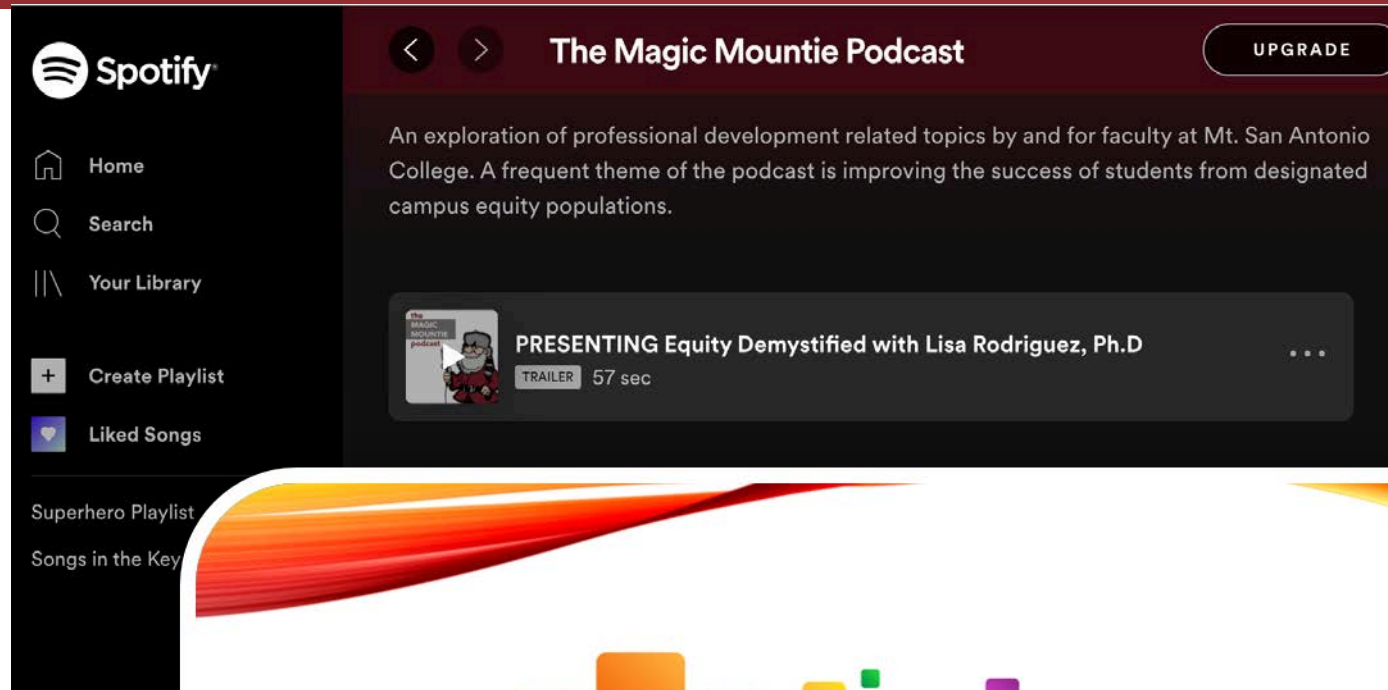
Spotify

Home
Search
Your Library

Create Playlist
Liked Songs

Superhero Playlist
Songs in the Key

The Magic Mountie Podcast

UPGRADE

An exploration of professional development related topics by and for faculty at Mt. San Antonio College. A frequent theme of the podcast is improving the success of students from designated campus equity populations.

the MAGIC MOUNTIE podcast

PRESENTING Equity Demystified with Lisa Rodriguez, Ph.D
TRAILER 57 sec